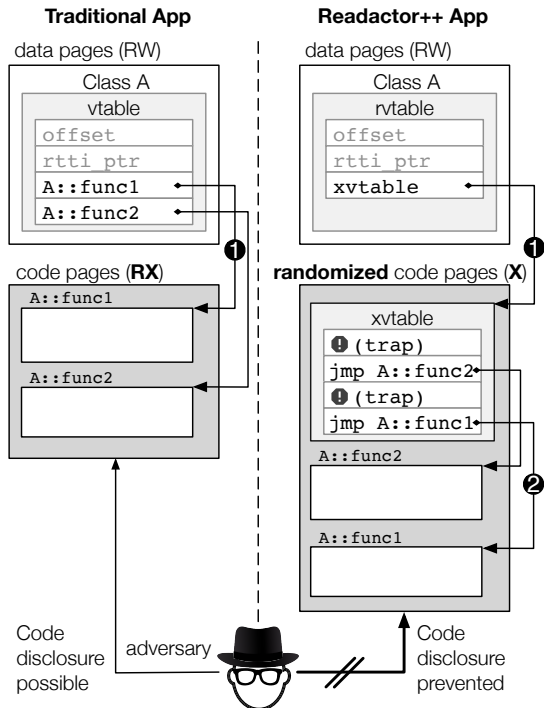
Traditional App

data pages (RW)

Class A

vtable

offset

rtti ptr

A::func1

A::func2

code pages (**RX**)

A::func1

A::func2

Readactor++ App

data pages (RW)

Class A

rvtable

offset

rtti ptr

xvtable

**randomized** code pages (**X**)

xvtable

(trap)

jmp A::func2

(trap)

jmp A::func1

A::func2

A::func1

1

1

2

Code disclosure possible

adversary

Code disclosure prevented